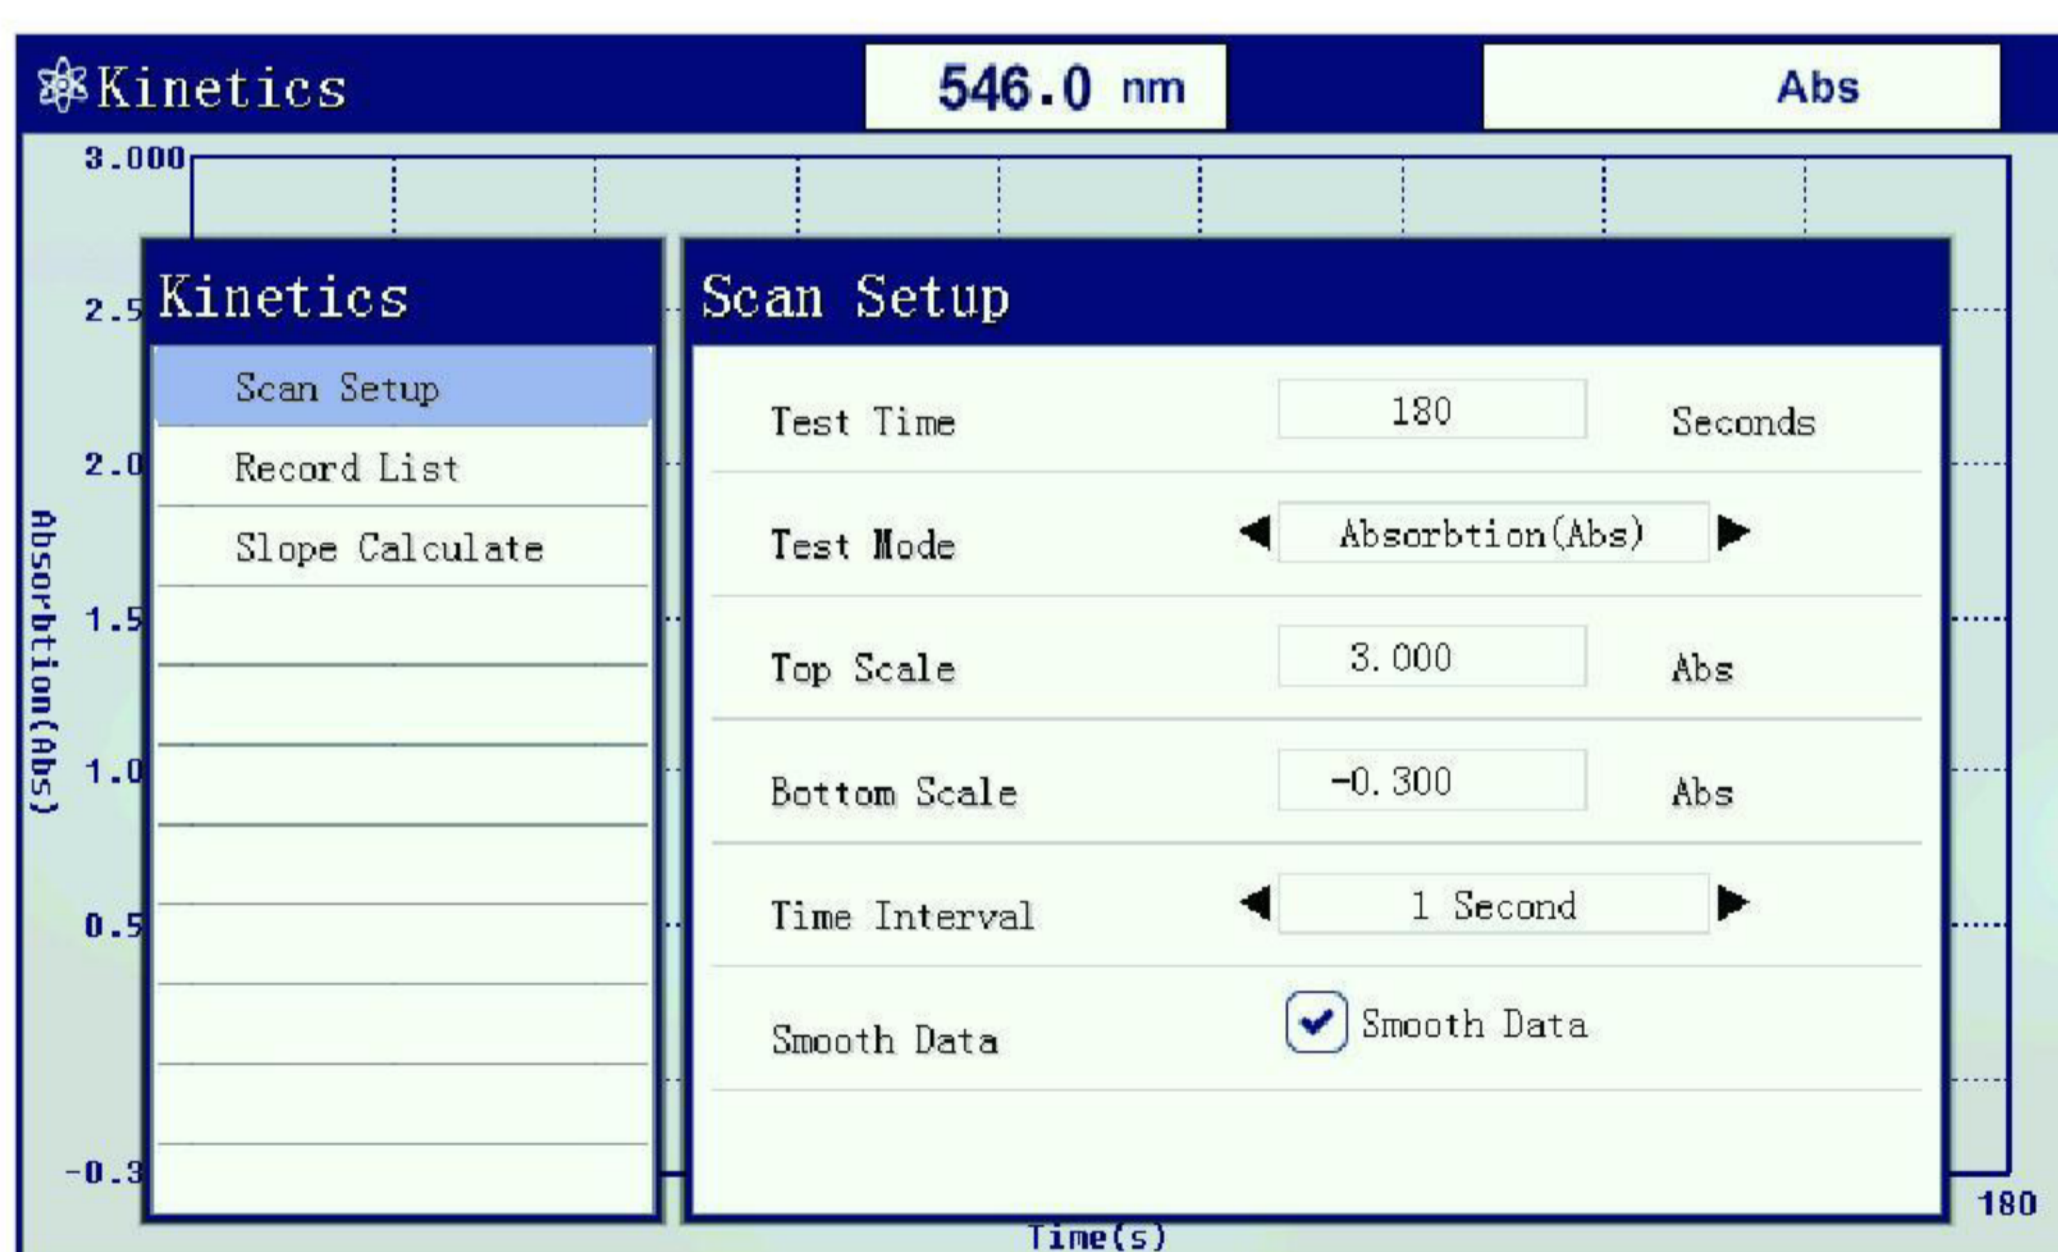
Kinetics

546.0 nm

Abs

3.000

2.5

2.0

1.5

1.0

0.5

-0.3

Absorbtion(Abs)

Kinetics

Scan Setup

Record List

Slope Calculate

Scan Setup

| | | |
|---|---|---|
| Test Time | 180 | Seconds |
| Test Mode | Absorbtion(Abs) | |
| Top Scale | 3.000 | Abs |
| Bottom Scale | -0.300 | Abs |
| Time Interval | 1 Second | |
| Smooth Data | Smooth Data | |

180

Time(s)